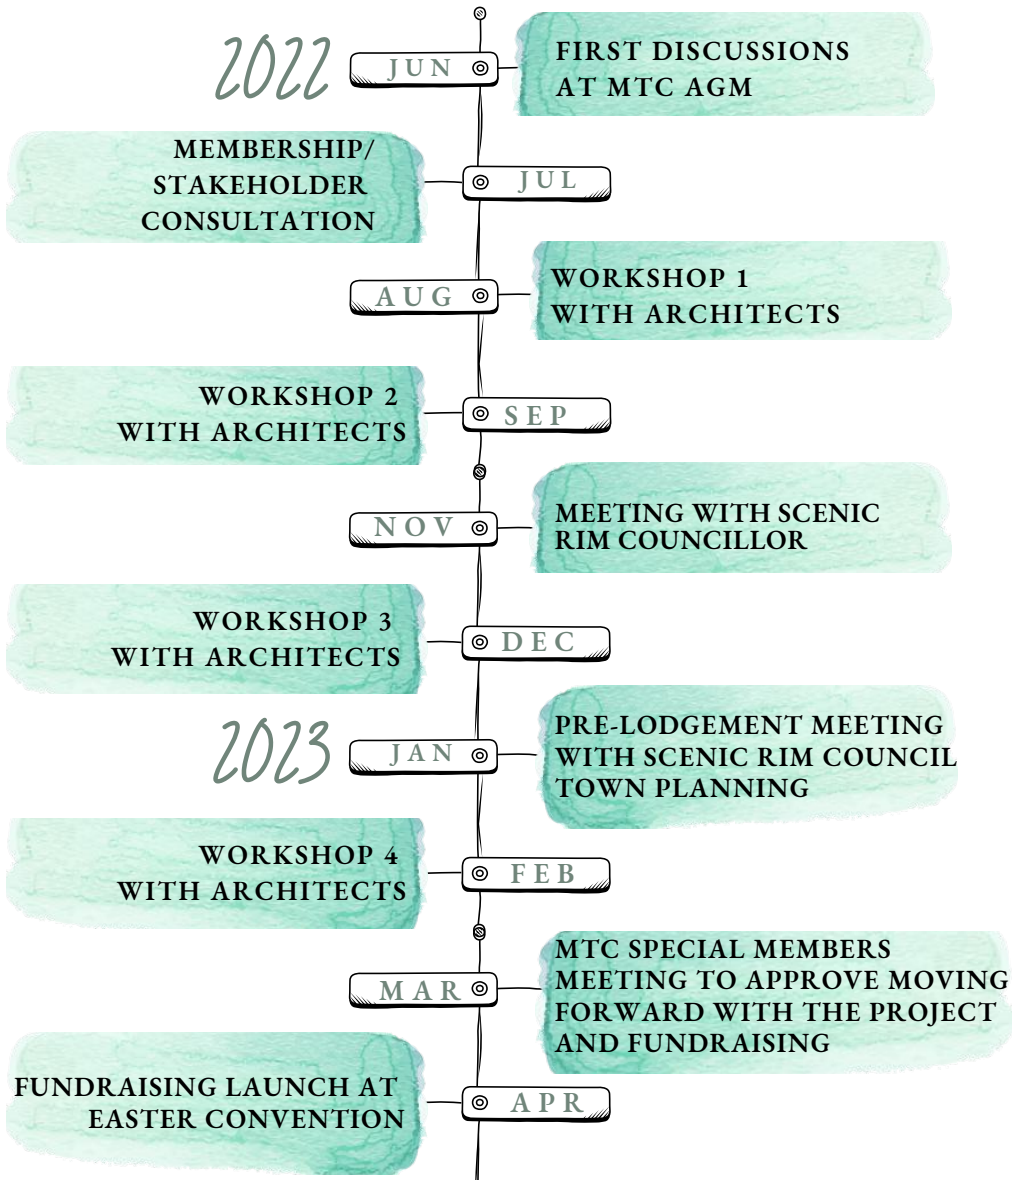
2022

JUN

FIRST DISCUSSIONS AT MTC AGM

MEMBERSHIP/ STAKEHOLDER CONSULTATION

JUL

AUG

WORKSHOP 1 WITH ARCHITECTS

WORKSHOP 2 WITH ARCHITECTS

SEP

NOV

MEETING WITH SCENIC RIM COUNCILLOR

WORKSHOP 3 WITH ARCHITECTS

DEC

2023

JAN

PRE-LODGEMENT MEETING WITH SCENIC RIM COUNCIL TOWN PLANNING

WORKSHOP 4 WITH ARCHITECTS

FEB

MAR

MTC SPECIAL MEMBERS MEETING TO APPROVE MOVING FORWARD WITH THE PROJECT AND FUNDRAISING

FUNDRAISING LAUNCH AT EASTER CONVENTION

APR